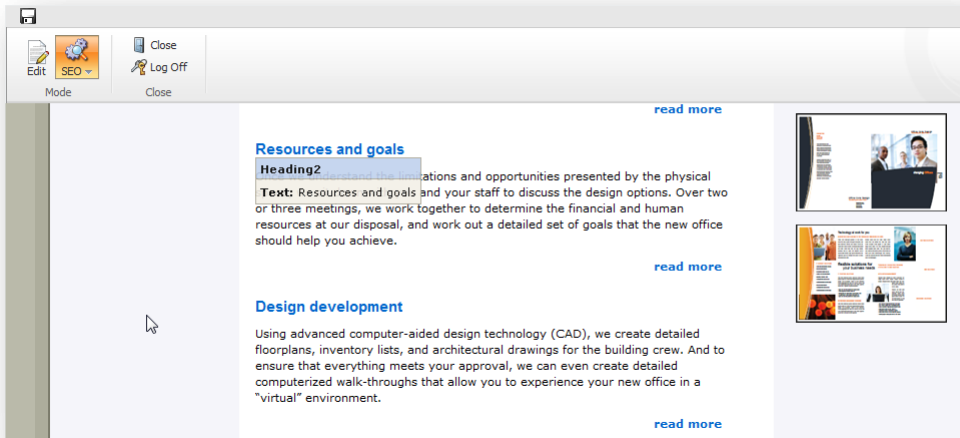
Edit
SEO
Mode
Close
Log Off
Close

read more

Resources and goals

Heading2
Text: Resources and goals

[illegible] understand the limitations and opportunities presented by the physical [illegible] and your staff to discuss the design options. Over two or three meetings, we work together to determine the financial and human resources at our disposal, and work out a detailed set of goals that the new office should help you achieve.

read more

Design development

Using advanced computer-aided design technology (CAD), we create detailed floorplans, inventory lists, and architectural drawings for the building crew. And to ensure that everything meets your approval, we can even create detailed computerized walk-throughs that allow you to experience your new office in a "virtual" environment.

read more